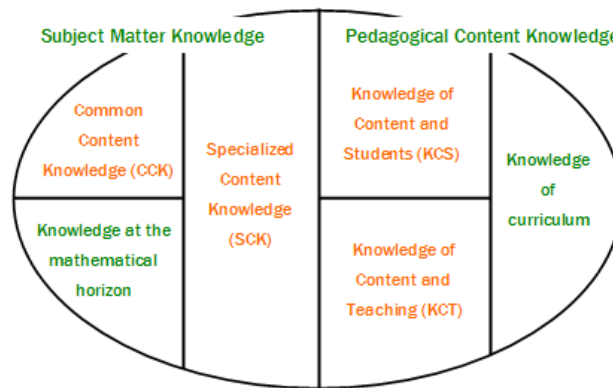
Subject Matter Knowledge

Pedagogical Content Knowledge

Common Content Knowledge (CCK)

Knowledge at the mathematical horizon

Specialized Content Knowledge (SCK)

Knowledge of Content and Students (KCS)

Knowledge of Content and Teaching (KCT)

Knowledge of curriculum